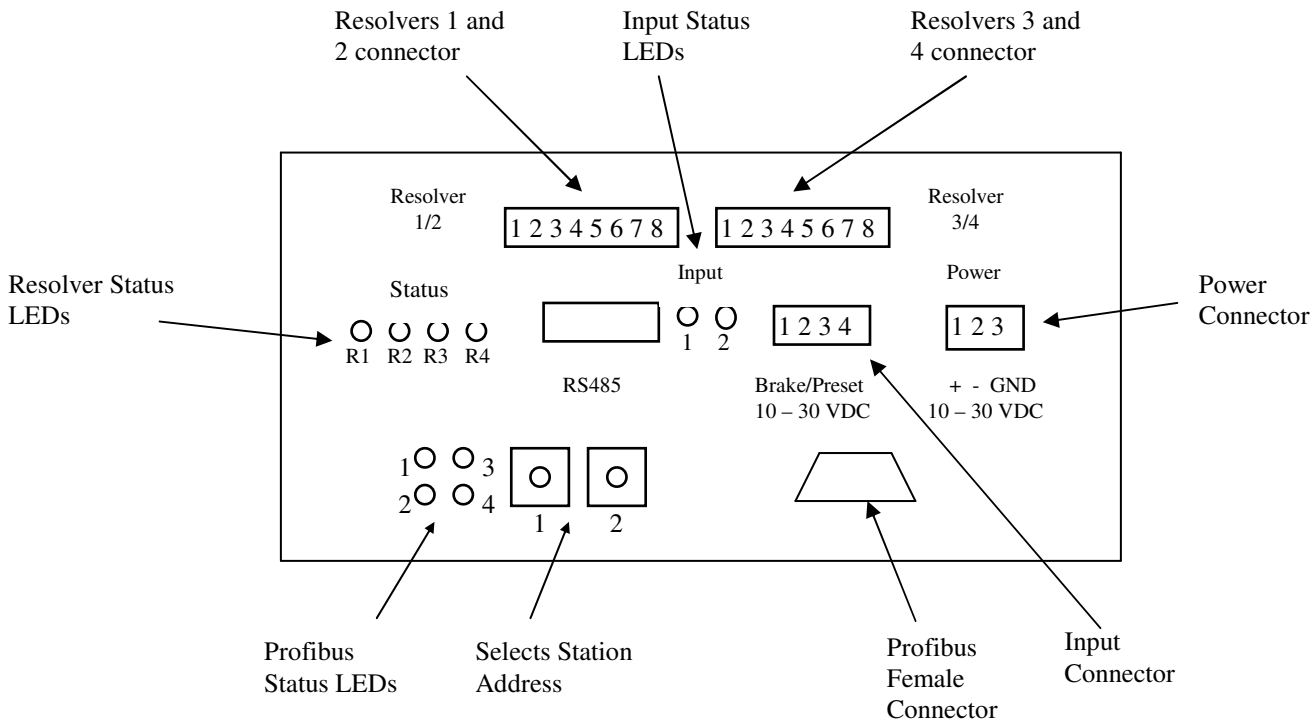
Resolvers 1 and 2 connector

Input Status LEDs

Resolvers 3 and 4 connector

Resolver 1/2

1 2 3 4 5 6 7 8

1 2 3 4 5 6 7 8

Resolver 3/4

Resolver Status LEDs

Status

Input

Power

Power Connector

R1 R2 R3 R4

1 2

1 2 3 4

1 2 3

RS485

Brake/Preset 10 – 30 VDC

+ - GND 10 – 30 VDC

1 3
2 4

1 2

Profibus Status LEDs

Selects Station Address

Profibus Female Connector

Input Connector